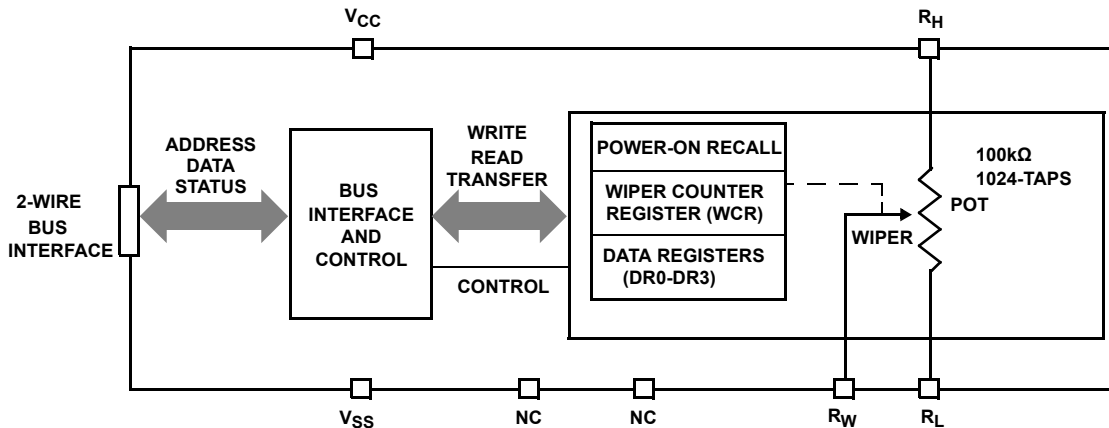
$V_{CC}$

$R_H$

ADDRESS
DATA
STATUS

WRITE
READ
TRANSFER

POWER-ON RECALL

WIPER COUNTER REGISTER (WCR)

DATA REGISTERS (DR0-DR3)

100kΩ
1024-TAPS

POT

WIPER

2-WIRE
BUS
INTERFACE

BUS
INTERFACE
AND
CONTROL

CONTROL

$V_{SS}$

NC

NC

$R_W$

$R_L$